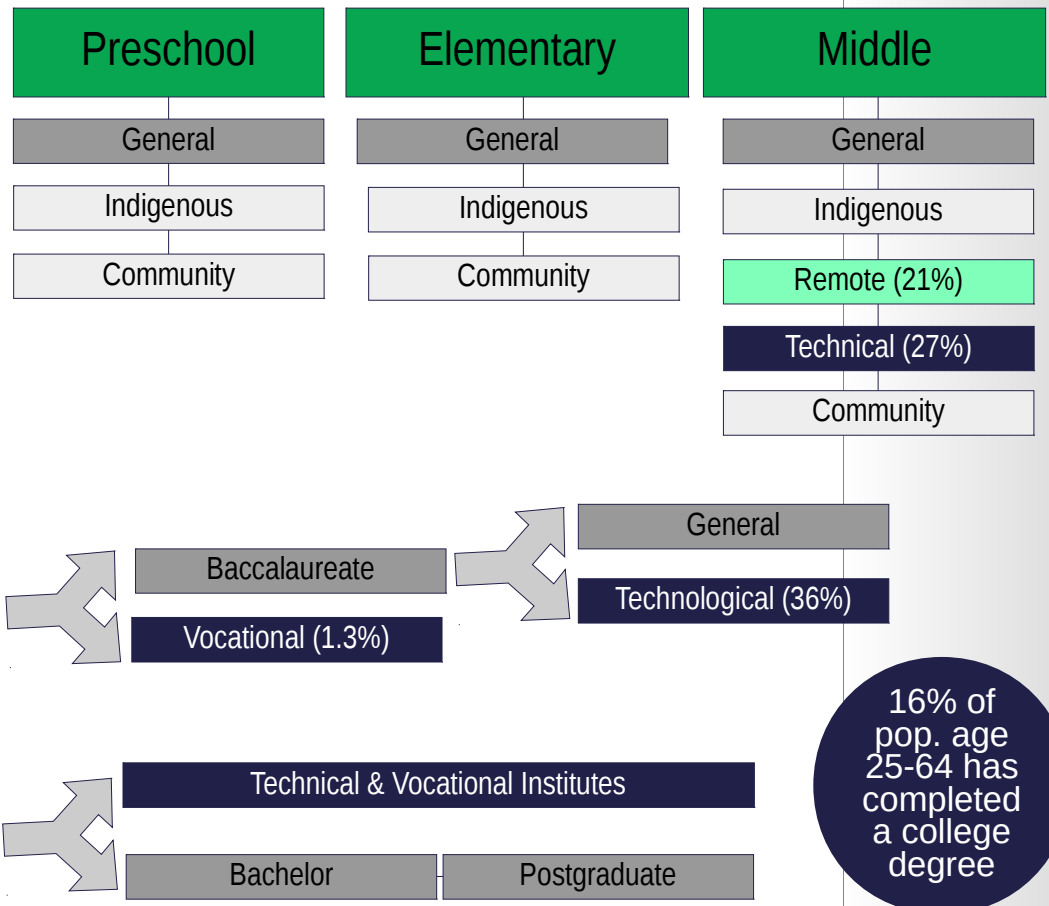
Preschool

General

Indigenous

Community

Elementary

General

Indigenous

Community

Middle

General

Indigenous

Remote (21%)

Technical (27%)

Community

Baccalaureate

Vocational (1.3%)

General

Technological (36%)

16% of pop. age 25-64 has completed a college degree

Technical & Vocational Institutes

Bachelor

Postgraduate